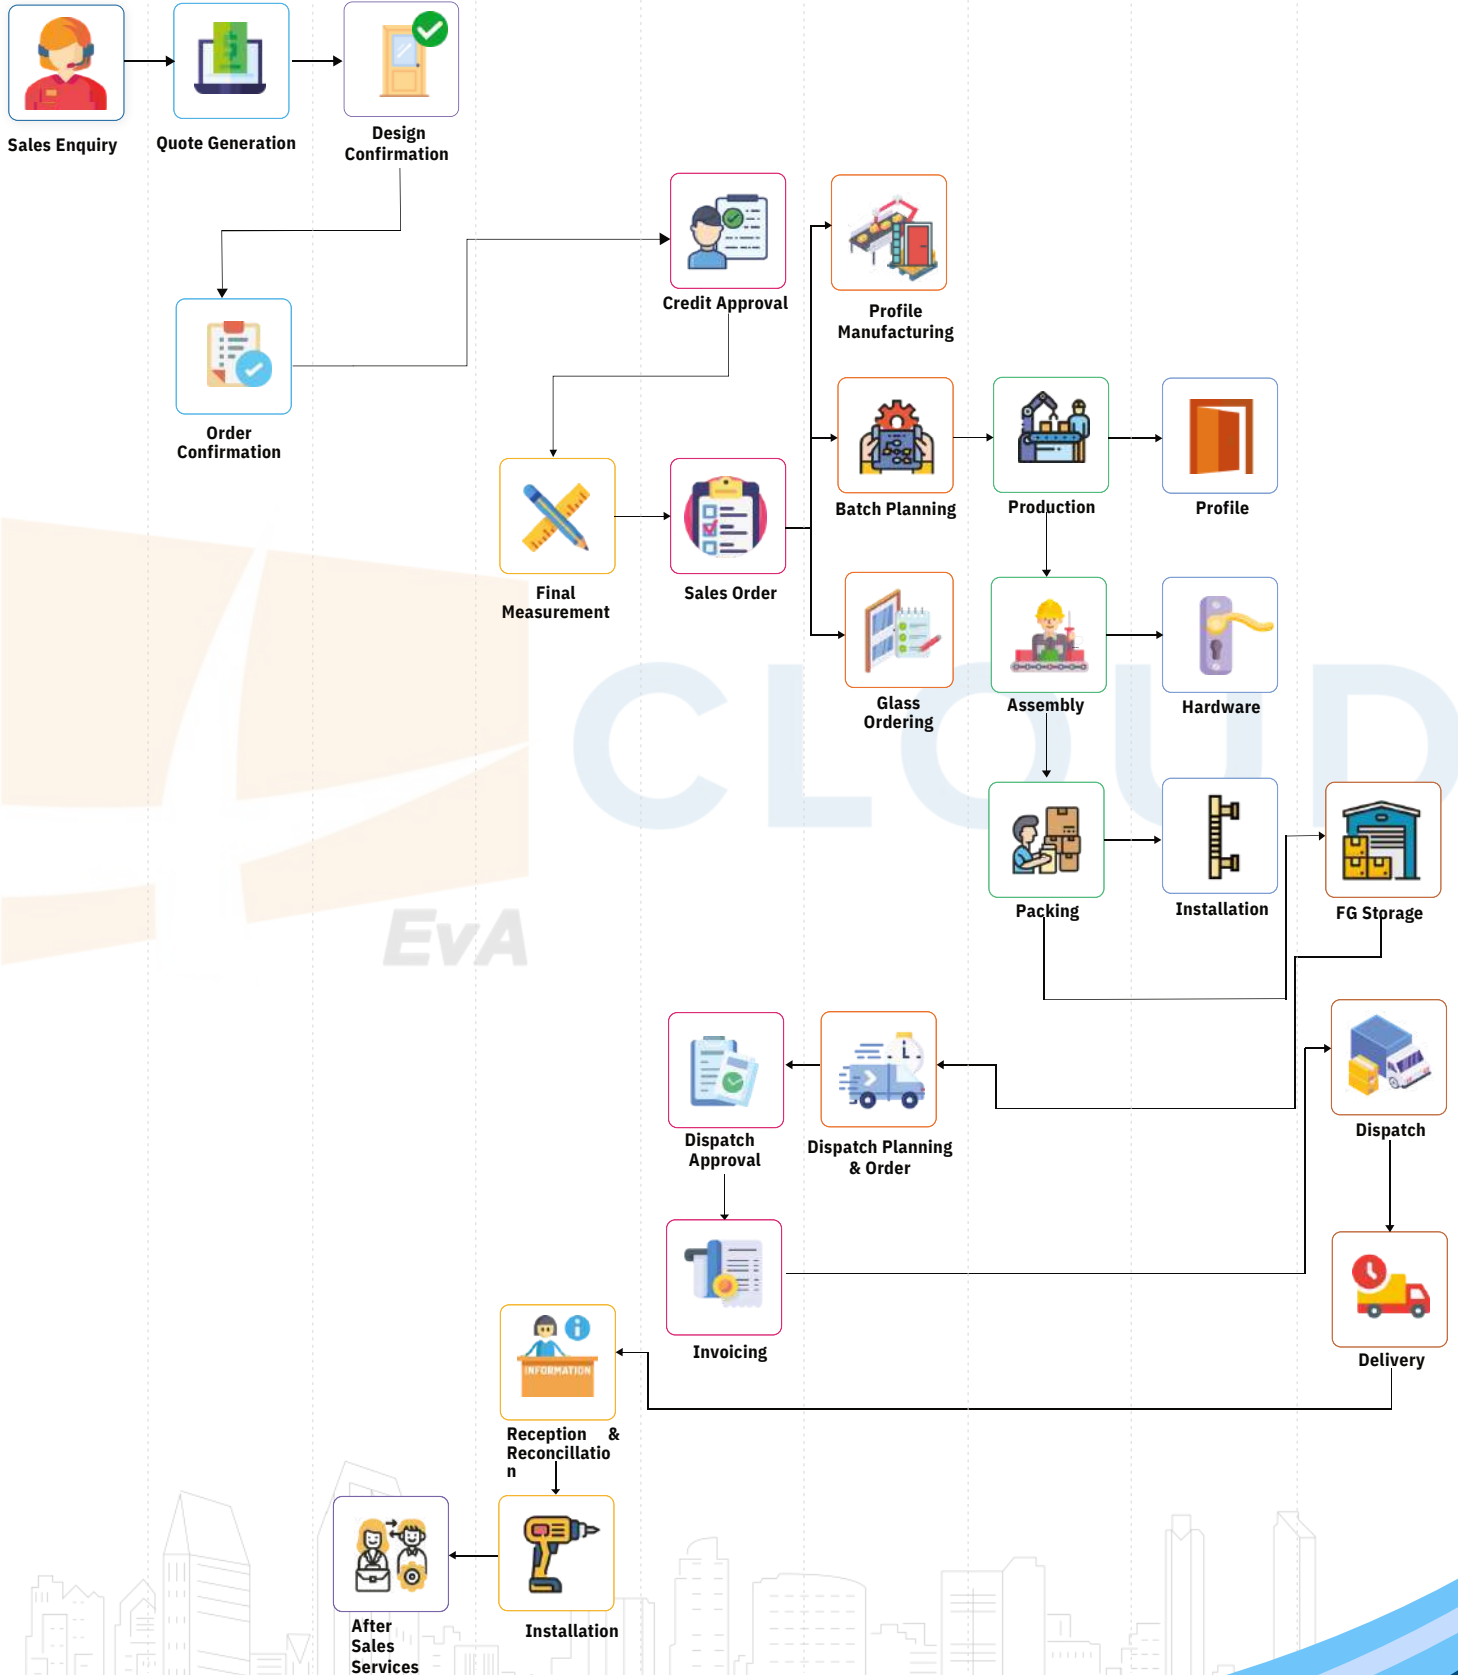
Sales Enquiry

Quote Generation

Design Confirmation

Credit Approval

Profile Manufacturing

Order Confirmation

Batch Planning

Production

Profile

Final Measurement

Sales Order

Glass Ordering

Assembly

Hardware

CLOUD

EvA

Packing

Installation

FG Storage

Dispatch Approval

Dispatch Planning & Order

Dispatch

Invoicing

Delivery

INFORMATION

Reception & Reconcillation

After Sales Services

Installation